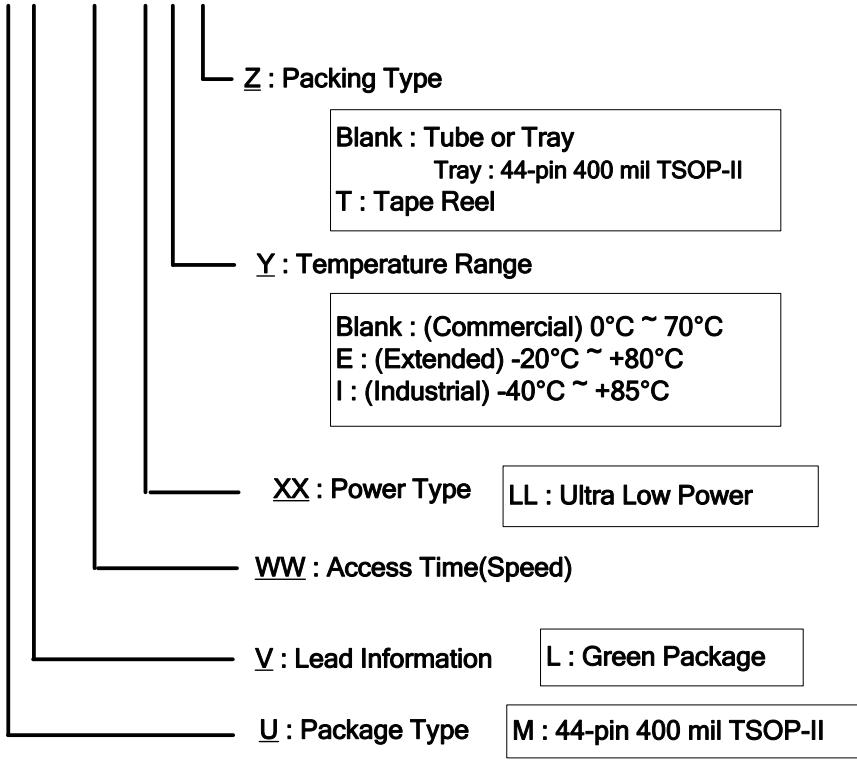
Z : Packing Type

Blank : Tube or Tray
Tray : 44-pin 400 mil TSOP-II
T : Tape Reel

Y : Temperature Range

Blank : (Commercial) 0°C ~ 70°C
E : (Extended) -20°C ~ +80°C
I : (Industrial) -40°C ~ +85°C

XX : Power Type

LL : Ultra Low Power

WW : Access Time(Speed)

V : Lead Information

L : Green Package

U : Package Type

M : 44-pin 400 mil TSOP-II